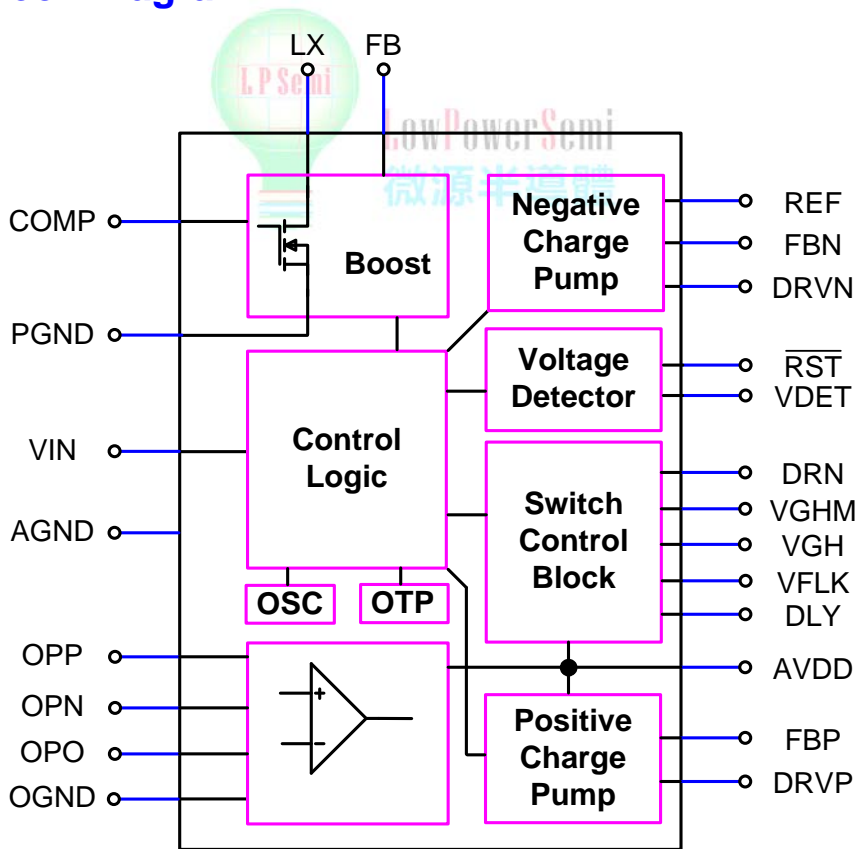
LX FB

LPSemi

LowPowerSemi
微源半導體

COMP
PGND
VIN
AGND
OPP
OPN
OPO
OGND

Boost

Negative Charge Pump

Voltage Detector

Control Logic

Switch Control Block

OSC
OTP

+
−

Positive Charge Pump

REF
FBN
DRVN
$\overline{RST}$
VDET
DRN
VGHM
VGH
VFLK
DLY
AVDD
FBP
DRVP